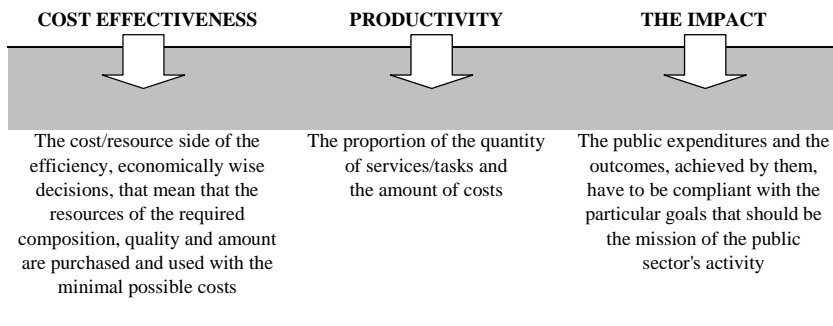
COST EFFECTIVENESS

The cost/resource side of the efficiency, economically wise decisions, that mean that the resources of the required composition, quality and amount are purchased and used with the minimal possible costs

PRODUCTIVITY

The proportion of the quantity of services/tasks and the amount of costs

THE IMPACT

The public expenditures and the outcomes, achieved by them, have to be compliant with the particular goals that should be the mission of the public sector's activity